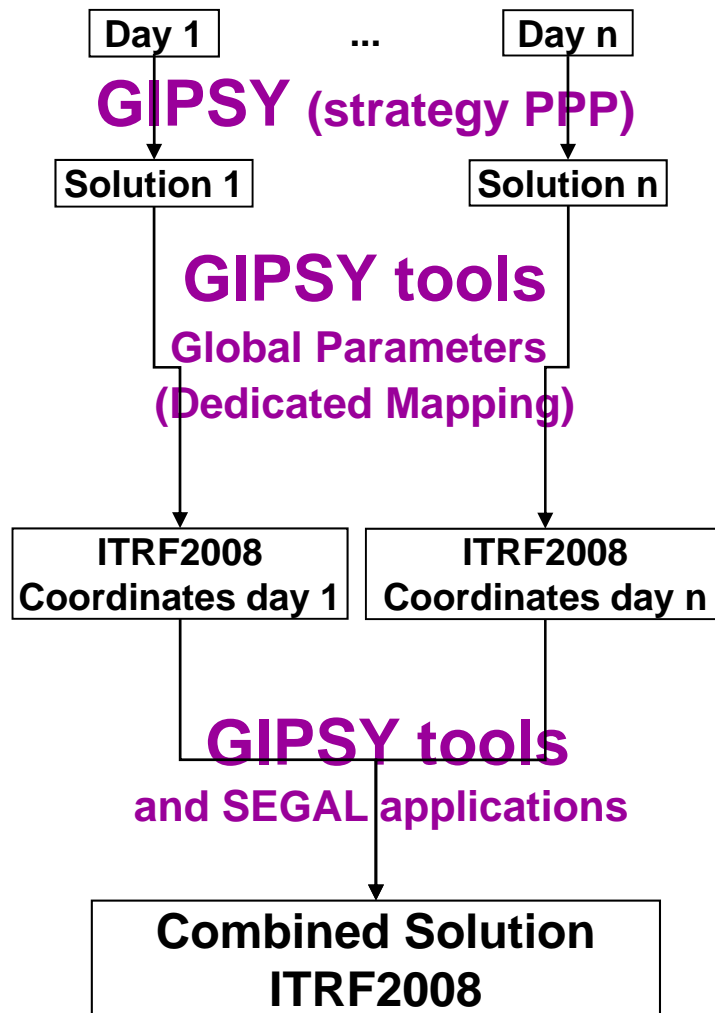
Day 1

...

Day n

GIPSY (strategy PPP)

Solution 1

Solution n

GIPSY tools
Global Parameters
(Dedicated Mapping)

ITRF2008
Coordinates day 1

ITRF2008
Coordinates day n

GIPSY tools
and SEGAL applications

Combined Solution
ITRF2008